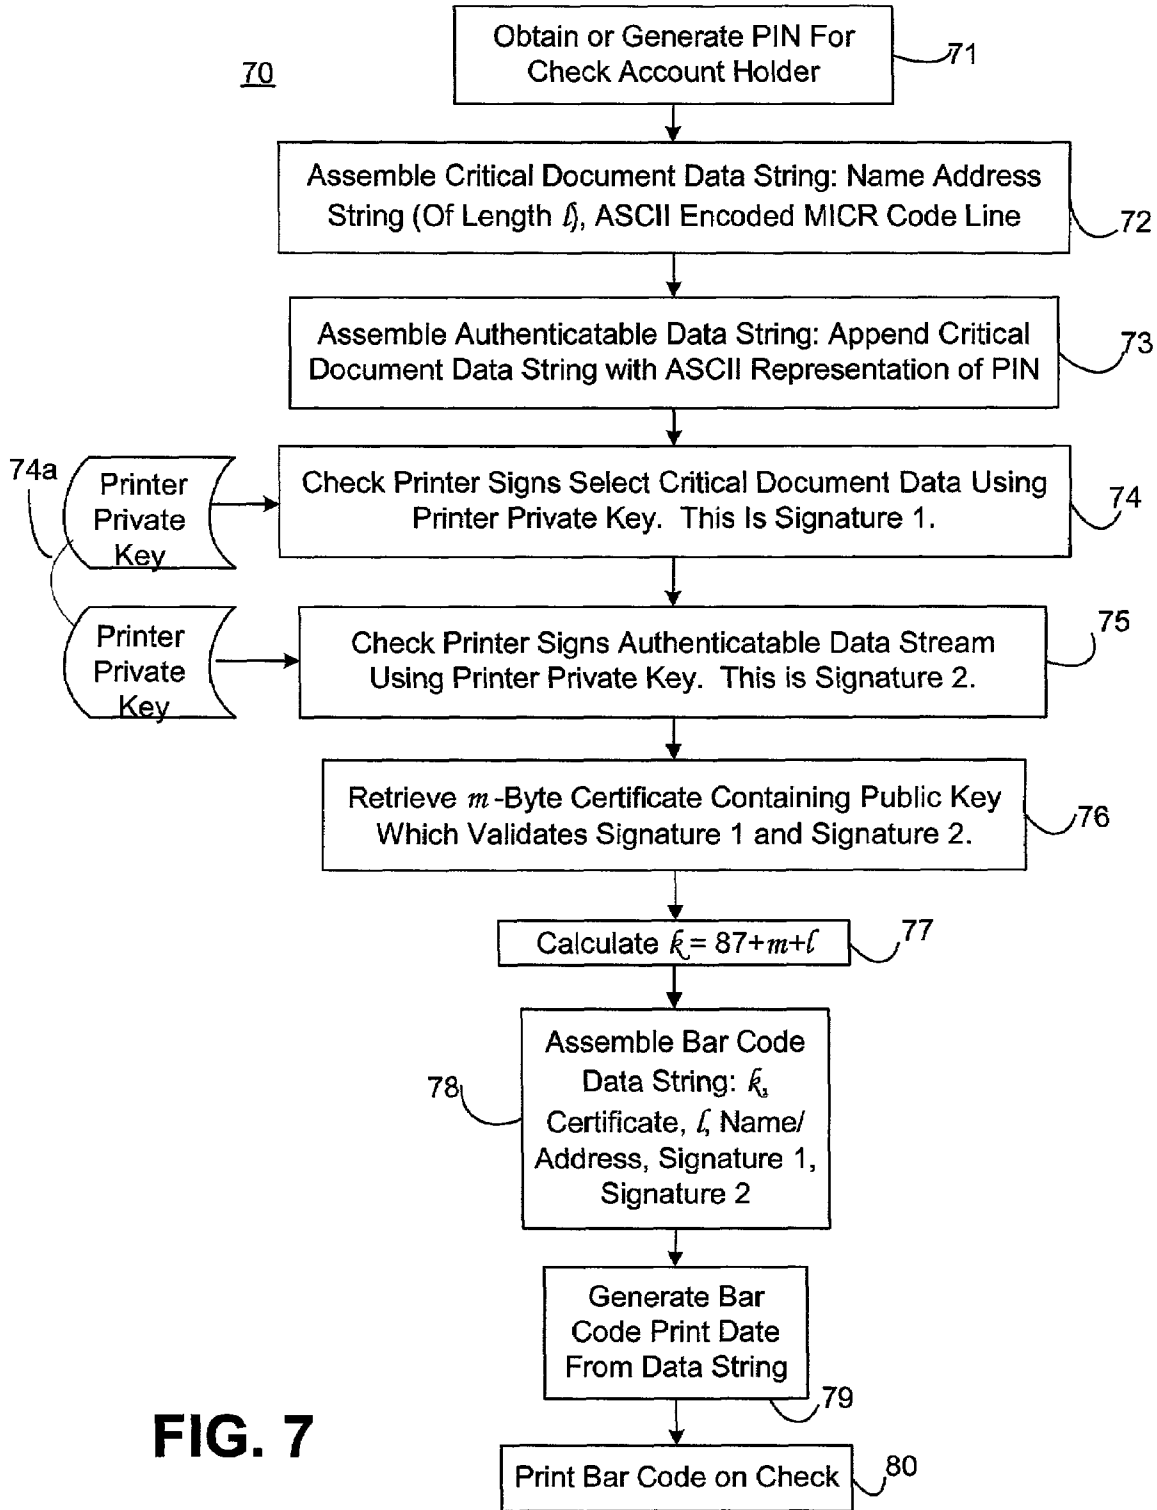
70

Obtain or Generate PIN For Check Account Holder

71

Assemble Critical Document Data String: Name Address String (Of Length $l$), ASCII Encoded MICR Code Line

72

Assemble Authenticatable Data String: Append Critical Document Data String with ASCII Representation of PIN

73

74a

Printer Private Key

Check Printer Signs Select Critical Document Data Using Printer Private Key. This Is Signature 1.

74

Printer Private Key

Check Printer Signs Authenticatable Data Stream Using Printer Private Key. This is Signature 2.

75

Retrieve $m$-Byte Certificate Containing Public Key Which Validates Signature 1 and Signature 2.

76

Calculate $k = 87+m+l$

77

78

Assemble Bar Code Data String: $k$, Certificate, $l$, Name/ Address, Signature 1, Signature 2

Generate Bar Code Print Date From Data String

79

FIG. 7

Print Bar Code on Check

80